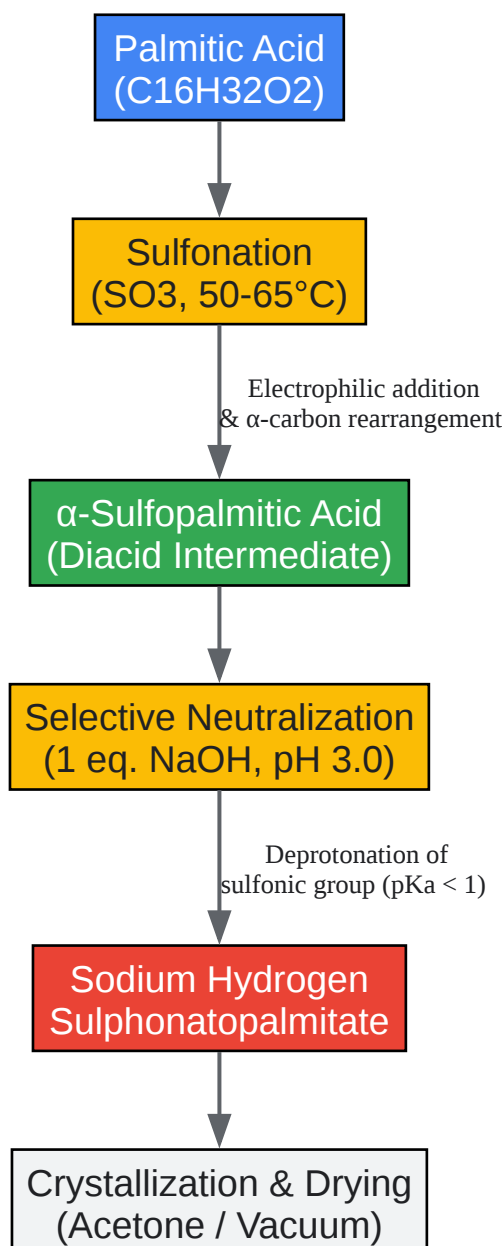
Palmitic Acid
(C16H32O2)

Sulfonation
(SO3, 50-65°C)

Electrophilic addition
& α-carbon rearrangement

α-Sulfopalmitic Acid
(Diacid Intermediate)

Selective Neutralization
(1 eq. NaOH, pH 3.0)

Deprotonation of
sulfonic group (pKa < 1)

Sodium Hydrogen
Sulphonatopalmitate

Crystallization & Drying
(Acetone / Vacuum)